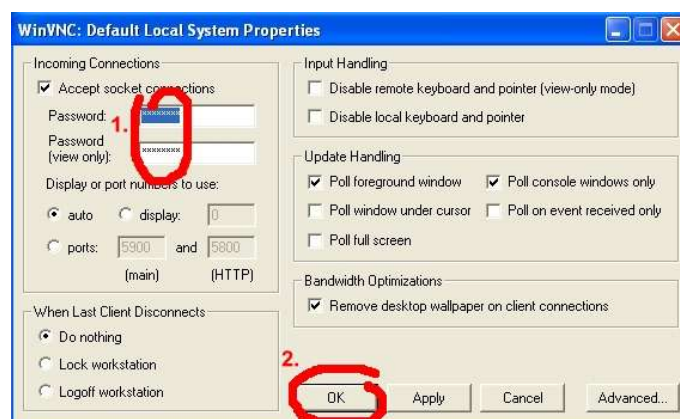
WinVNC: Default Local System Properties

Incoming Connections
Accept socket connections
Password: ********
1.
Password (view only): ********
Display or port numbers to use:
auto
display: 0
ports: 5900 and 5800
(main) (HTTP)

When Last Client Disconnects
Do nothing
Lock workstation
Logoff workstation

Input Handling
Disable remote keyboard and pointer (view-only mode)
Disable local keyboard and pointer

Update Handling
Poll foreground window
Poll console windows only
Poll window under cursor
Poll on event received only
Poll full screen

Bandwidth Optimizations
Remove desktop wallpaper on client connections

2.
OK
Apply
Cancel
Advanced...